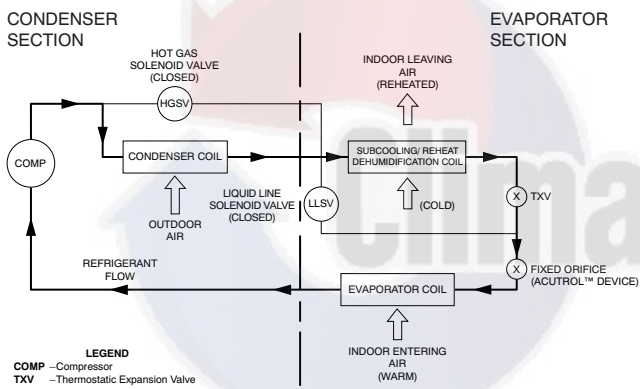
CONDENSER SECTION

EVAPORATOR SECTION

HOT GAS SOLENOID VALVE (CLOSED)

HGSV

INDOOR LEAVING AIR (REHEATED)

COMP

CONDENSER COIL

SUBCOOLING/ REHEAT DEHUMIDIFICATION COIL

X TXV

LIQUID LINE SOLENOID VALVE (CLOSED)

LLSV

OUTDOOR AIR

(COLD)

REFRIGERANT FLOW

X FIXED ORIFICE (ACUTROL™ DEVICE)

EVAPORATOR COIL

INDOOR ENTERING AIR (WARM)

LEGEND
COMP –Compressor
TXV –Thermostatic Expansion Valve